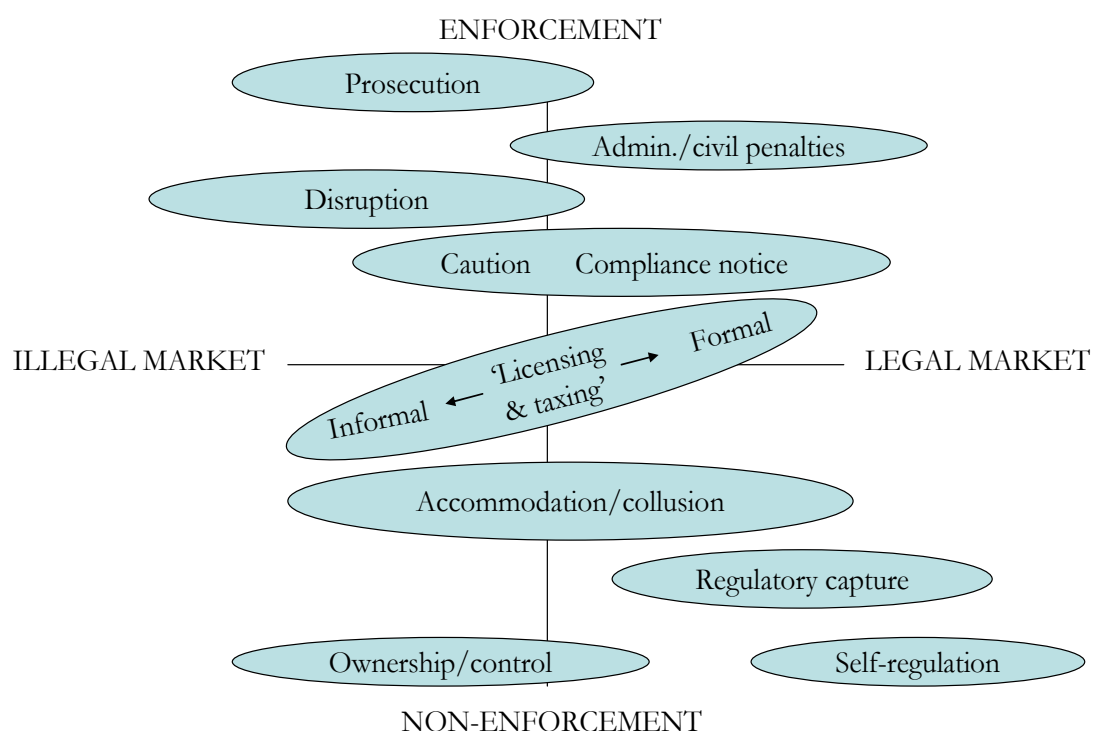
ENFORCEMENT

Prosecution

Admin./civil penalties

Disruption

Caution Compliance notice

ILLEGAL MARKET

Informal ← 'Licensing & taxing' → Formal

LEGAL MARKET

Accommodation/collusion

Regulatory capture

Ownership/control

Self-regulation

NON-ENFORCEMENT